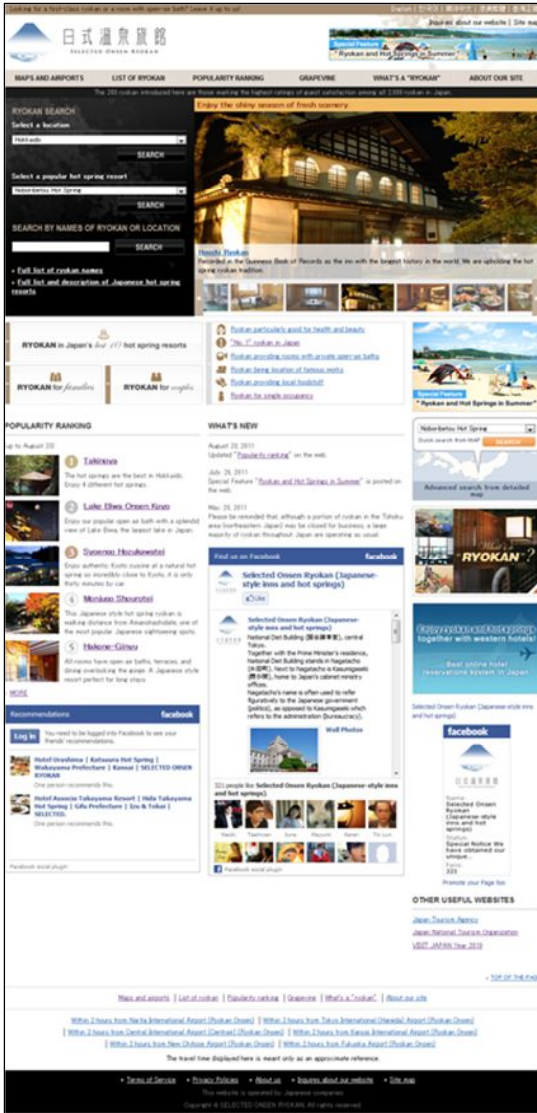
Looking for a first-class ryokan or a room with open-air bath? Leave it up to us!

English | 한국어 | 繁體中文 | 简体中文 | 日本語

Inquiries about our website | Site map

日式温泉旅館
SELECTED ONSEN RYOKAN

Special Feature
Ryokan and Hot Springs in Summer

MAPS AND AIRPORTS | LIST OF RYOKAN | POPULARITY RANKING | GRAPEVINE | WHAT'S A "RYOKAN" | ABOUT OUR SITE

The 200 ryokan introduced here are those marking the highest ratings of guest satisfaction among all 2,000 ryokan in Japan.

RYOKAN SEARCH
Select a location
Hokkaido
SEARCH

Select a popular hot spring resort
Noboribetsu Hot Spring
SEARCH

SEARCH BY NAMES OF RYOKAN OR LOCATION
SEARCH

» Full list of ryokan names
» Full list and description of Japanese hot spring resorts

Enjoy the shiny season of fresh scenery.

Hoshi Ryokan
Recorded in the Guinness Book of Records as the inn with the longest history in the world. We are upholding the hot spring ryokan tradition.

RYOKAN in Japan's best 100 hot spring resorts

RYOKAN for families

RYOKAN for couples

Ryokan particularly good for health and beauty
"No. 1" ryokan in Japan
Ryokan providing rooms with private open-air baths
Ryokan being location of famous works
Ryokan providing local foodstuff
Ryokan for single occupancy

Special Feature
"Ryokan and Hot Springs in Summer"

POPULARITY RANKING
up to August 20

1 Takinoya
The hot springs are the best in Hokkaido. Enjoy 4 different hot springs.

2 Lake Biwa Onsen Koyo
Enjoy our popular open air bath with a splendid view of Lake Biwa, the largest lake in Japan.

3 Syoenso Hozukawatei
Enjoy authentic Kyoto cuisine at a natural hot spring so incredibly close to Kyoto, it is only thirty minutes by car.

4 Momijiya Shouroutei
This Japanese style hot spring ryokan is walking distance from Arashiyama, one of the most popular Japanese sightseeing spots.

5 Hakone-Ginyu
All rooms have open air baths, terraces, and dining overlooking the gorge. A Japanese style resort perfect for long stays.

MORE

Recommendations facebook
Log In You need to be logged into Facebook to see your friends' recommendations.
Hotel Urashima | Katsuura Hot Spring | Wakayama Prefecture | Kansai | SELECTED ONSEN RYOKAN
One person recommends this.
Hotel Associa Takayama Resort | Hida Takayama Hot Spring | Gifu Prefecture | Izu & Tokai | SELECTED
One person recommends this.
Facebook social plugin

WHAT'S NEW
August 20, 2011
Updated "Popularity ranking" on the web.
July 29, 2011
Special Feature "Ryokan and Hot Springs in Summer" is posted on the web.
May 20, 2011
Please be reminded that, although a portion of ryokan in the Tohoku area (northeastern Japan) may be closed for business, a large majority of ryokan throughout Japan are operating as usual.

Find us on Facebook facebook
Selected Onsen Ryokan (Japanese-style inns and hot springs)
Like
Selected Onsen Ryokan (Japanese-style inns and hot springs)
National Diet Building (国会議事堂), central Tokyo.
Together with the Prime Minister's residence, National Diet Building stands in Nagatacho (永田町). Next to Nagatacho is Kasumigaseki (霞ヶ関), home to Japan's cabinet ministry offices.
Nagatacho's name is often used to refer figuratively to the Japanese government (politics), as opposed to Kasumigaseki which refers to the administration (bureaucracy).
Wall Photos
321 people like Selected Onsen Ryokan (Japanese-style inns and hot springs).
Naoki Toshiyuki Junia Mayumi Karen Tin Lun
Facebook social plugin

Noboribetsu Hot Spring
Quick search from MAP SEARCH
Advanced search from detailed map

RYOKAN?

Best online hotel reservations system in Japan

Selected Onsen Ryokan (Japanese-style inns and hot springs)

facebook
日式温泉旅館
Name: Selected Onsen Ryokan (Japanese-style inns and hot springs)
Status: Special Notice We have obtained our unique...
Fans: 321
Promote your Page too

OTHER USEFUL WEBSITES
Japan Tourism Agency
Japan National Tourism Organization
VISIT JAPAN Year 2010

» TOP OF THE PAGE

Maps and airports | List of ryokan | Popularity ranking | Grapevine | What's a "ryokan" | About our site

Within 2 hours from Narita International Airport (Ryokan Onsen) | Within 2 hours from Tokyo International (Haneda) Airport (Ryokan Onsen)
| Within 2 hours from Central International Airport (Centrair) (Ryokan Onsen) | Within 2 hours from Kansai International Airport (Ryokan Onsen)
| Within 2 hours from New Chitose Airport (Ryokan Onsen) | Within 2 hours from Fukuoka Airport (Ryokan Onsen)
The travel time displayed here is meant only as an approximate reference.

» Terms of Service » Privacy Policies » About us » Inquiries about our website » Site map
This website is operated by Japanese companies.
Copyright © SELECTED ONSEN RYOKAN. All rights reserved.